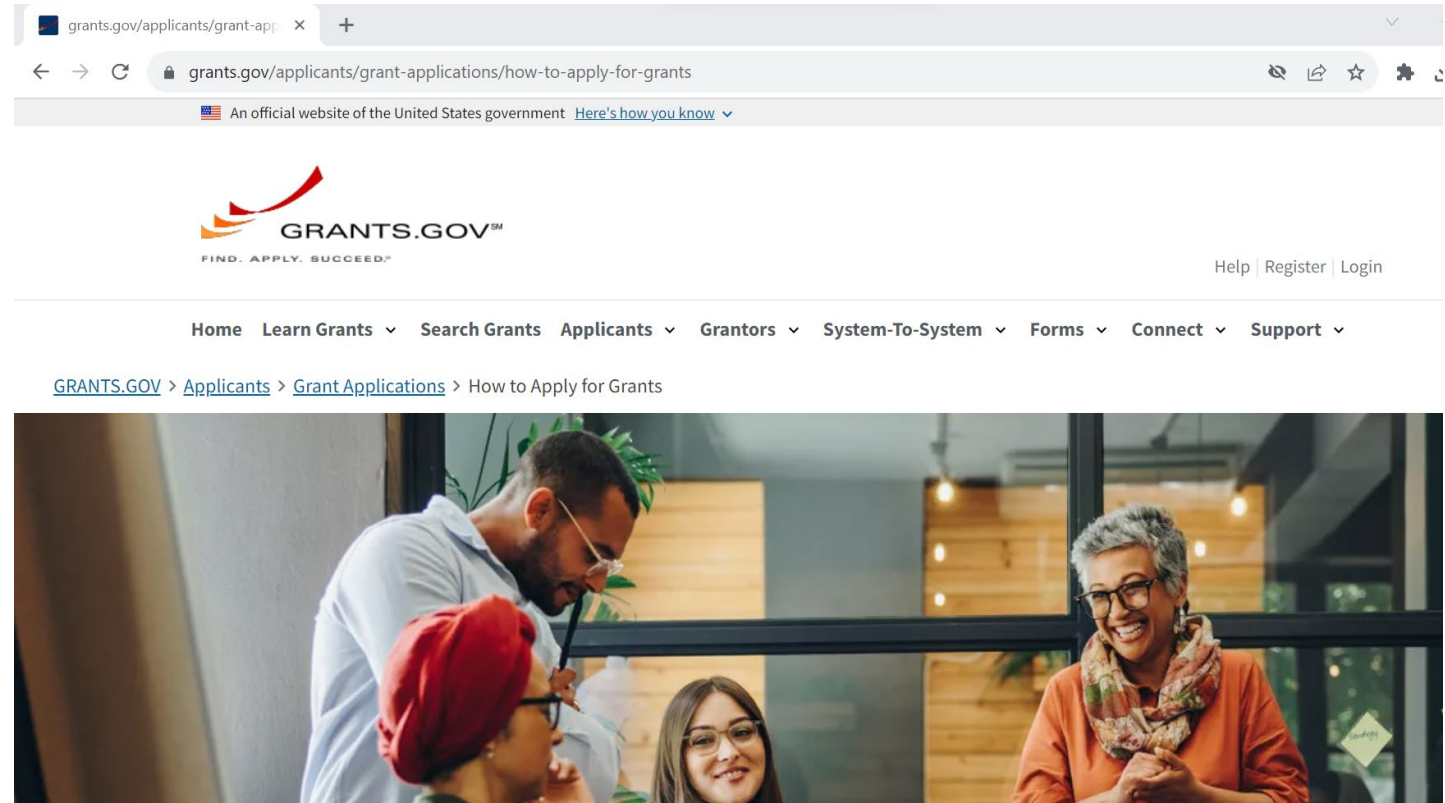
grants.gov/applicants/grant-app ×

grants.gov/applicants/grant-applications/how-to-apply-for-grants

An official website of the United States government Here's how you know

GRANTS.GOV℠
FIND. APPLY. SUCCEED.℠

Help | Register | Login

Home Learn Grants Search Grants Applicants Grantors System-To-System Forms Connect Support

GRANTS.GOV > Applicants > Grant Applications > How to Apply for Grants